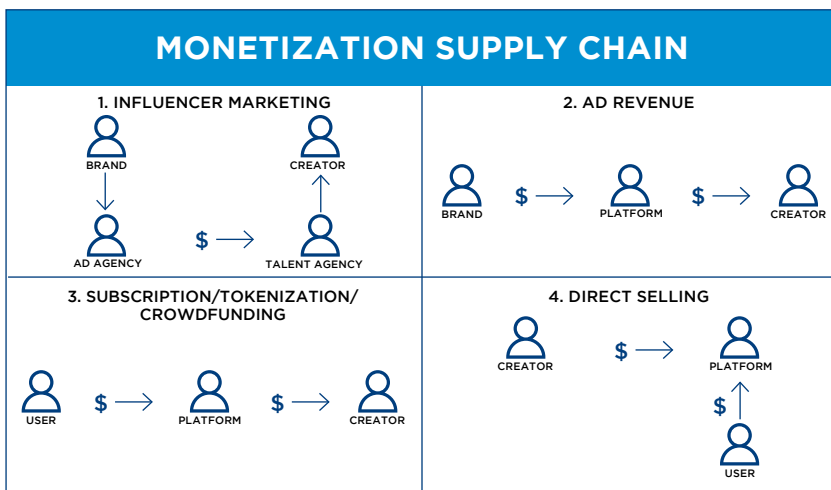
MONETIZATION SUPPLY CHAIN

1. INFLUENCER MARKETING

BRAND

CREATOR

AD AGENCY

$

TALENT AGENCY

2. AD REVENUE

BRAND

$

PLATFORM

$

CREATOR

3. SUBSCRIPTION/TOKENIZATION/ CROWDFUNDING

USER

$

PLATFORM

$

CREATOR

4. DIRECT SELLING

CREATOR

$

PLATFORM

$

USER